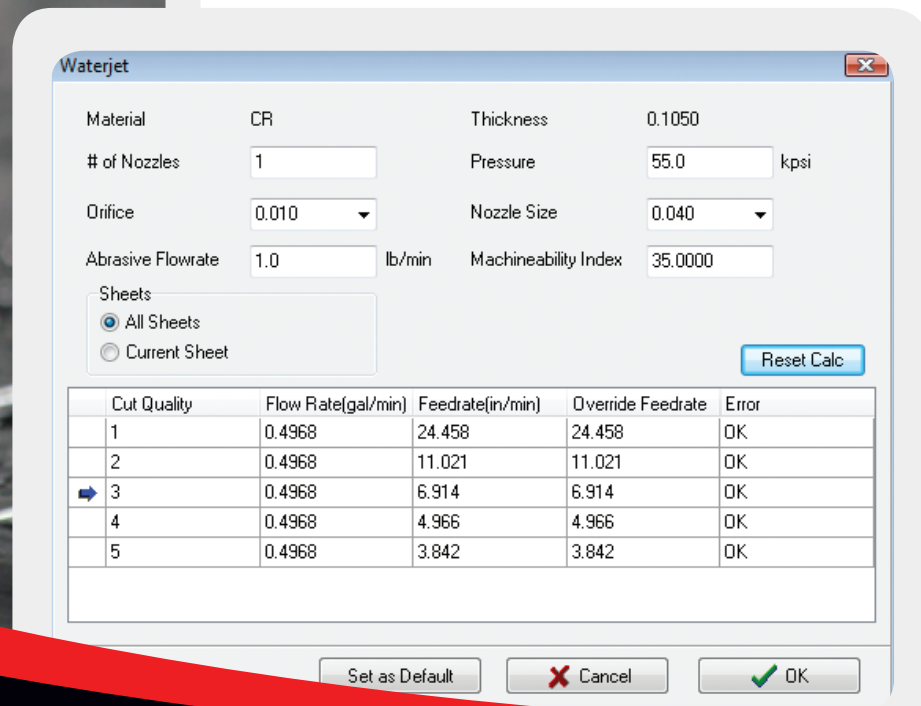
Waterjet

Material CR

Thickness 0.1050

# of Nozzles 1

Pressure 55.0 kpsi

Orifice 0.010

Nozzle Size 0.040

Abrasive Flowrate 1.0 lb/min

Machineability Index 35.0000

Sheets
All Sheets
Current Sheet

Reset Calc

| | Cut Quality | Flow Rate(gal/min) | Feedrate(in/min) | Override Feedrate | Error |
|---|---|---|---|---|---|
| | 1 | 0.4968 | 24.458 | 24.458 | OK |
| | 2 | 0.4968 | 11.021 | 11.021 | OK |
| ➡ | 3 | 0.4968 | 6.914 | 6.914 | OK |
| | 4 | 0.4968 | 4.966 | 4.966 | OK |
| | 5 | 0.4968 | 3.842 | 3.842 | OK |

Set as Default
Cancel
OK